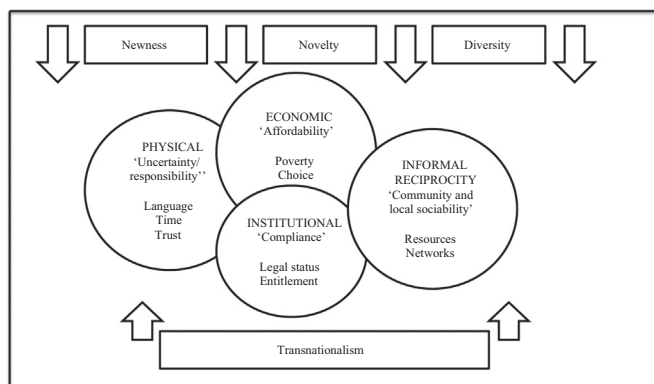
Newness

Novelty

Diversity

PHYSICAL
'Uncertainty/ responsibility''

Language
Time
Trust

ECONOMIC
'Affordability'

Poverty
Choice

INSTITUTIONAL
'Compliance'

Legal status
Entitlement

INFORMAL RECIPROCITY
'Community and local sociability'

Resources
Networks

Transnationalism